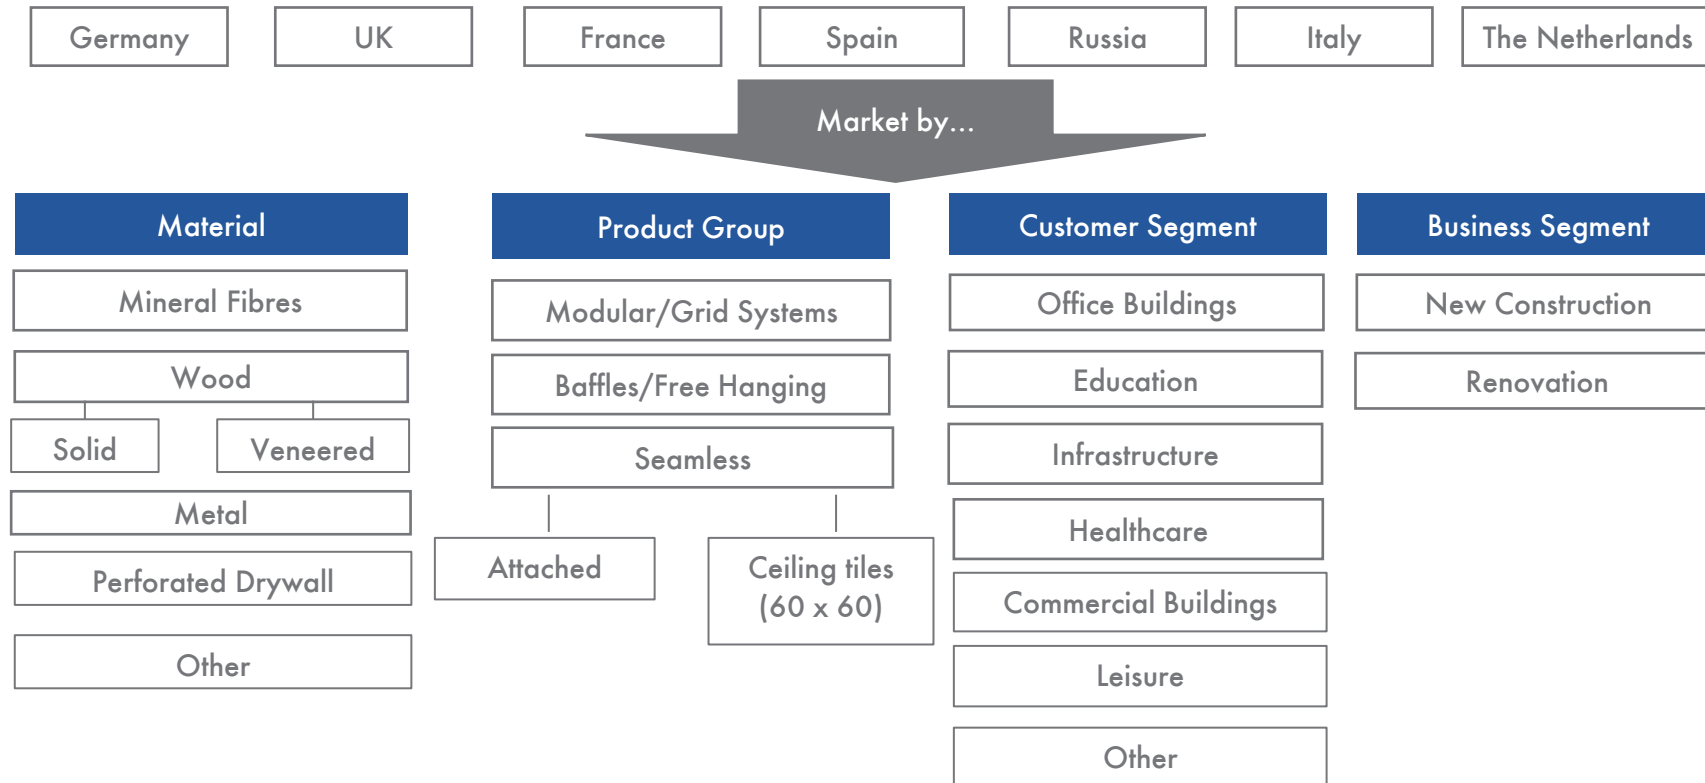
Germany
UK
France
Spain
Russia
Italy
The Netherlands

Market by...

Material
Mineral Fibres
Wood
Solid
Veneered
Metal
Perforated Drywall
Other

Product Group
Modular/Grid Systems
Baffles/Free Hanging
Seamless
Attached
Ceiling tiles (60 x 60)

Customer Segment
Office Buildings
Education
Infrastructure
Healthcare
Commercial Buildings
Leisure
Other

Business Segment
New Construction
Renovation